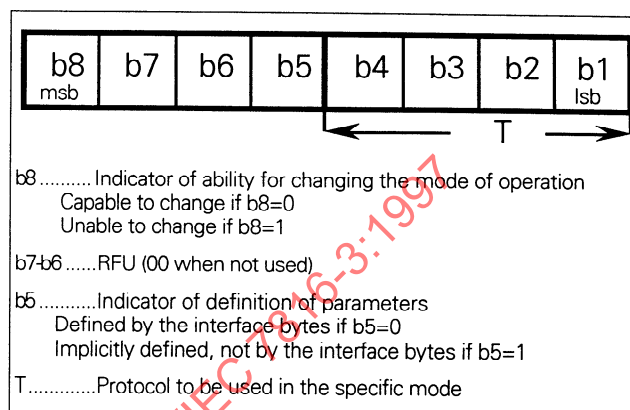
| b8 msb | b7 | b6 | b5 | b4 | b3 | b2 | b1 lsb |
|---|---|---|---|---|---|---|---|

T

b8 .......... Indicator of ability for changing the mode of operation
Capable to change if b8=0
Unable to change if b8=1

b7-b6 ......RFU (00 when not used)

b5 ...........Indicator of definition of parameters
Defined by the interface bytes if b5=0
Implicitly defined, not by the interface bytes if b5=1

T.............Protocol to be used in the specific mode

IEC 7816-3:1997